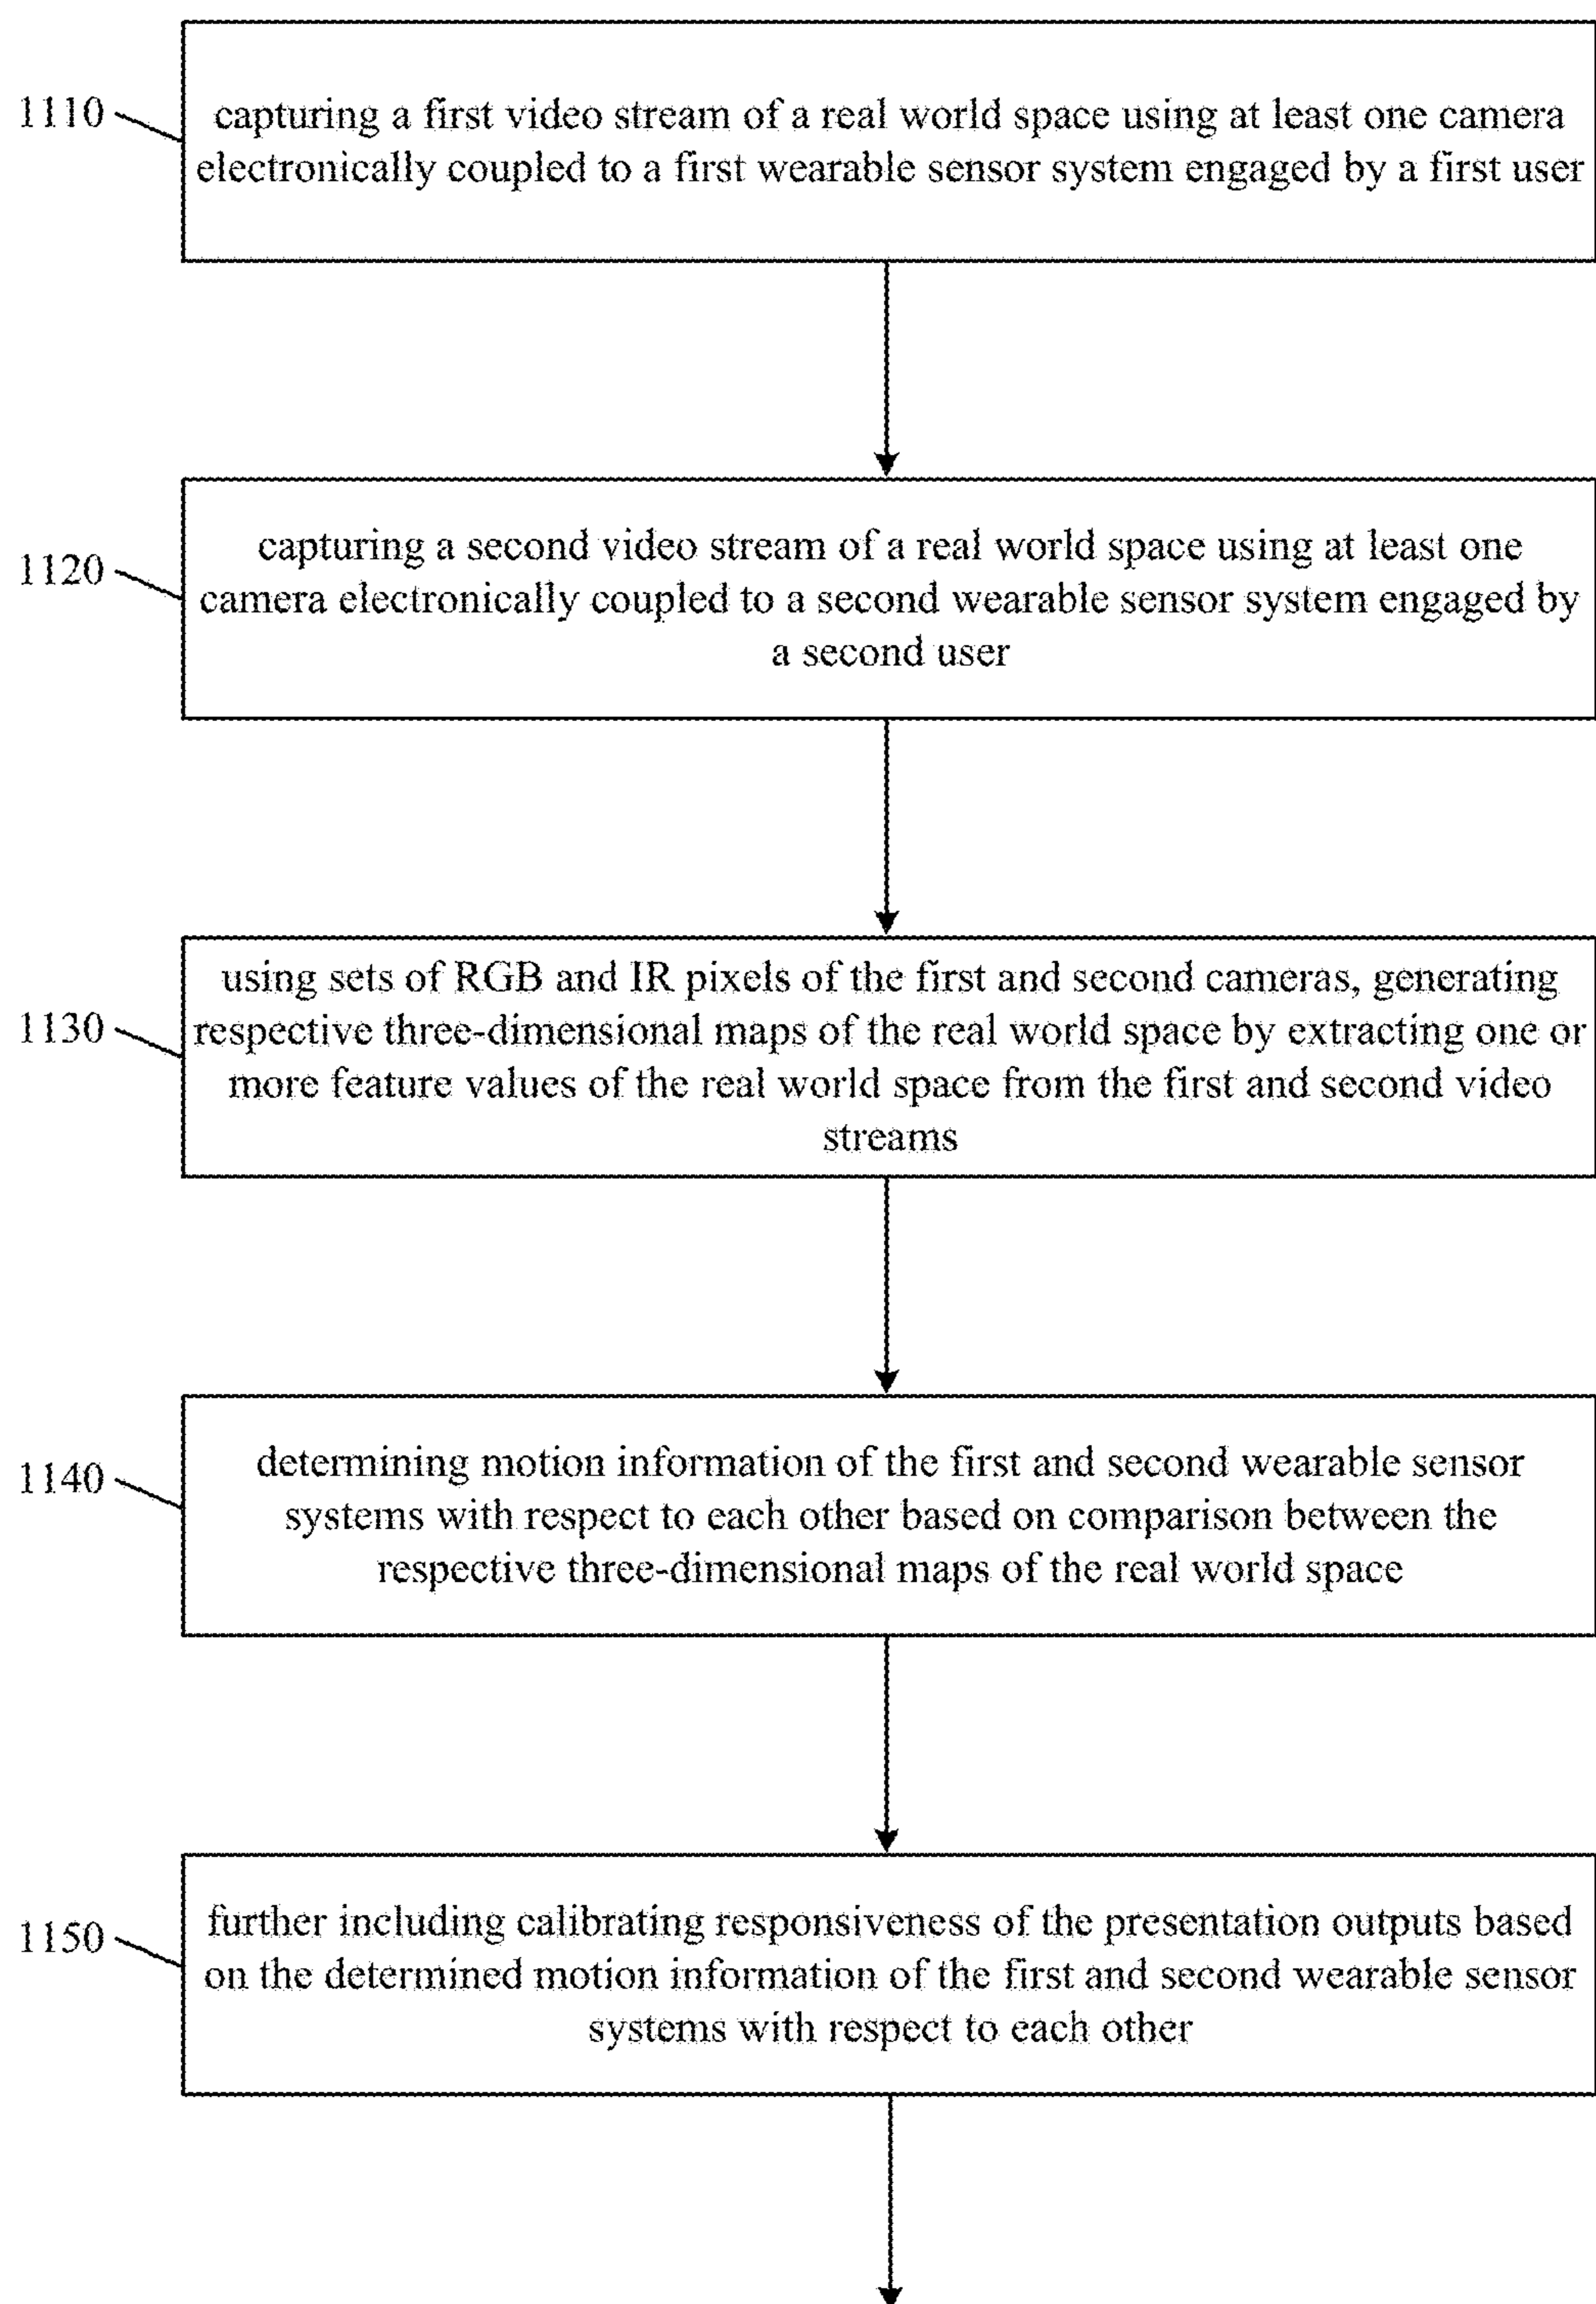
1110

capturing a first video stream of a real world space using at least one camera electronically coupled to a first wearable sensor system engaged by a first user

1120

capturing a second video stream of a real world space using at least one camera electronically coupled to a second wearable sensor system engaged by a second user

1130

using sets of RGB and IR pixels of the first and second cameras, generating respective three-dimensional maps of the real world space by extracting one or more feature values of the real world space from the first and second video streams

1140

determining motion information of the first and second wearable sensor systems with respect to each other based on comparison between the respective three-dimensional maps of the real world space

1150

further including calibrating responsiveness of the presentation outputs based on the determined motion information of the first and second wearable sensor systems with respect to each other